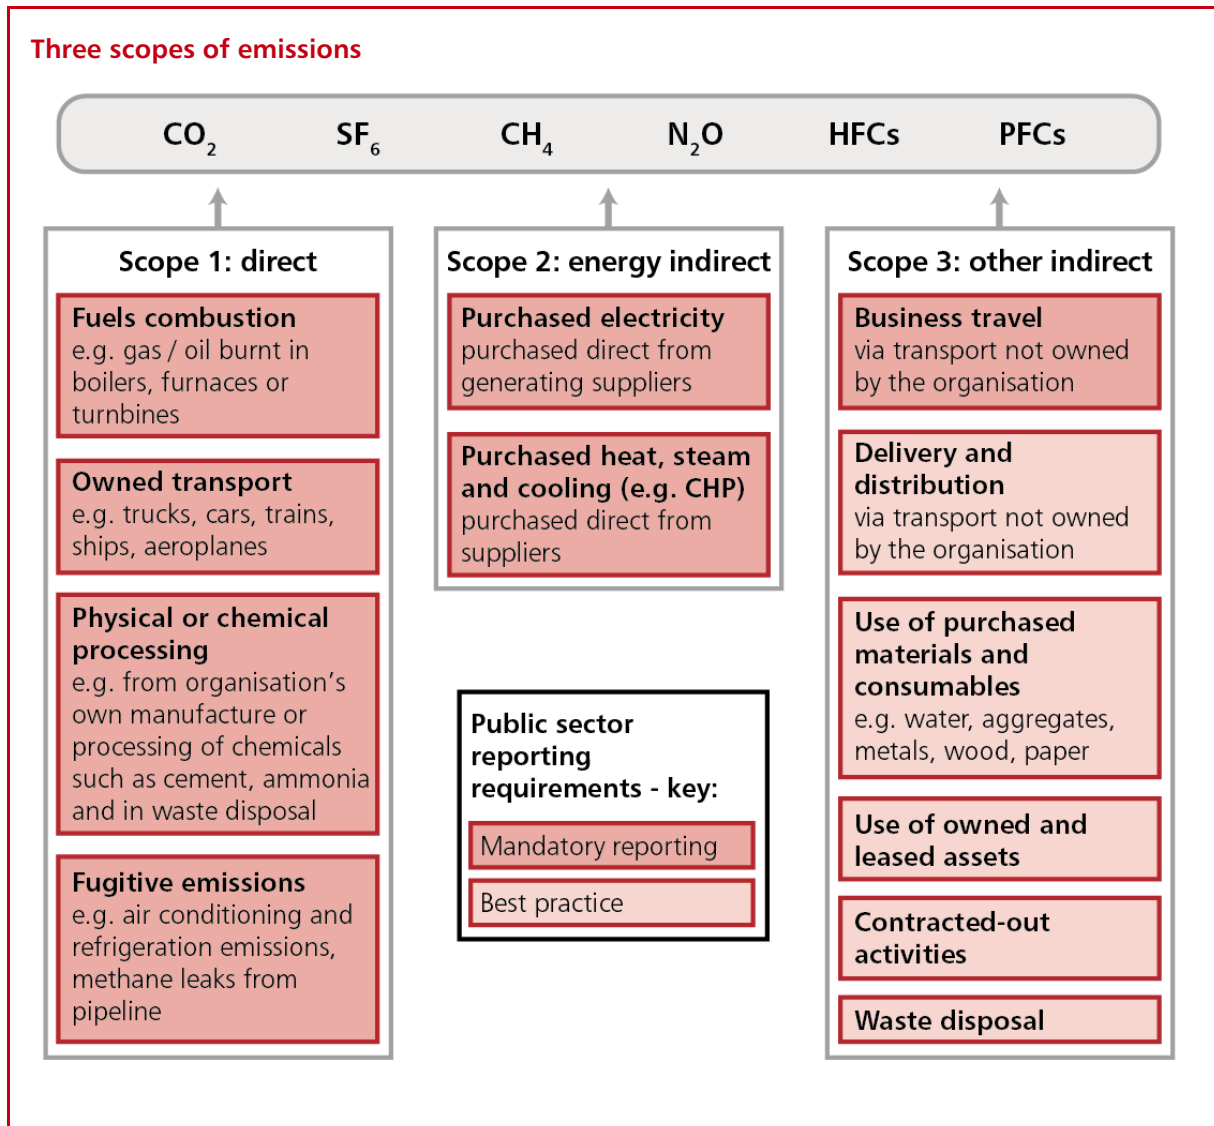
Three scopes of emissions

$CO_2$ $SF_6$ $CH_4$ $N_2O$ HFCs PFCs

Scope 1: direct

Fuels combustion
e.g. gas / oil burnt in boilers, furnaces or turbines

Owned transport
e.g. trucks, cars, trains, ships, aeroplanes

Physical or chemical processing
e.g. from organisation's own manufacture or processing of chemicals such as cement, ammonia and in waste disposal

Fugitive emissions
e.g. air conditioning and refrigeration emissions, methane leaks from pipeline

Scope 2: energy indirect

Purchased electricity
purchased direct from generating suppliers

Purchased heat, steam and cooling (e.g. CHP)
purchased direct from suppliers

Public sector reporting requirements - key:

Mandatory reporting

Best practice

Scope 3: other indirect

Business travel
via transport not owned by the organisation

Delivery and distribution
via transport not owned by the organisation

Use of purchased materials and consumables
e.g. water, aggregates, metals, wood, paper

Use of owned and leased assets

Contracted-out activities

Waste disposal